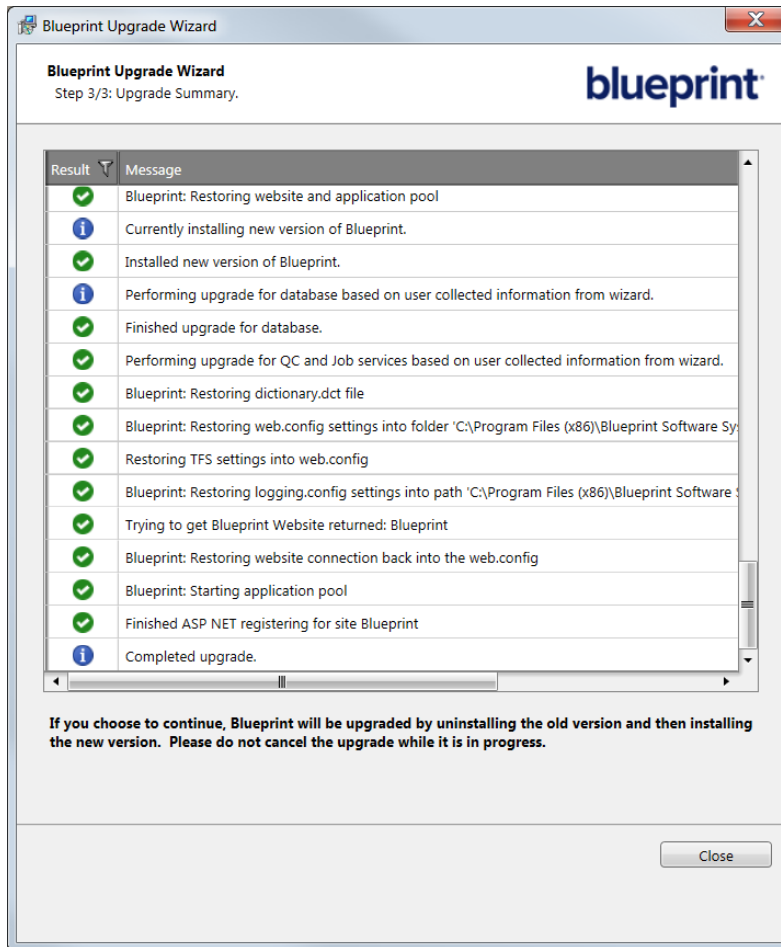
Blueprint Upgrade Wizard

Blueprint Upgrade Wizard
Step 3/3: Upgrade Summary.

blueprint

| Result | Message |
|---|---|
| | Blueprint: Restoring website and application pool |
| | Currently installing new version of Blueprint. |
| | Installed new version of Blueprint. |
| | Performing upgrade for database based on user collected information from wizard. |
| | Finished upgrade for database. |
| | Performing upgrade for QC and Job services based on user collected information from wizard. |
| | Blueprint: Restoring dictionary.dct file |
| | Blueprint: Restoring web.config settings into folder 'C:\Program Files (x86)\Blueprint Software Sys |
| | Restoring TFS settings into web.config |
| | Blueprint: Restoring logging.config settings into path 'C:\Program Files (x86)\Blueprint Software S |
| | Trying to get Blueprint Website returned: Blueprint |
| | Blueprint: Restoring website connection back into the web.config |
| | Blueprint: Starting application pool |
| | Finished ASP NET registering for site Blueprint |
| | Completed upgrade. |

If you choose to continue, Blueprint will be upgraded by uninstalling the old version and then installing the new version. Please do not cancel the upgrade while it is in progress.

Close